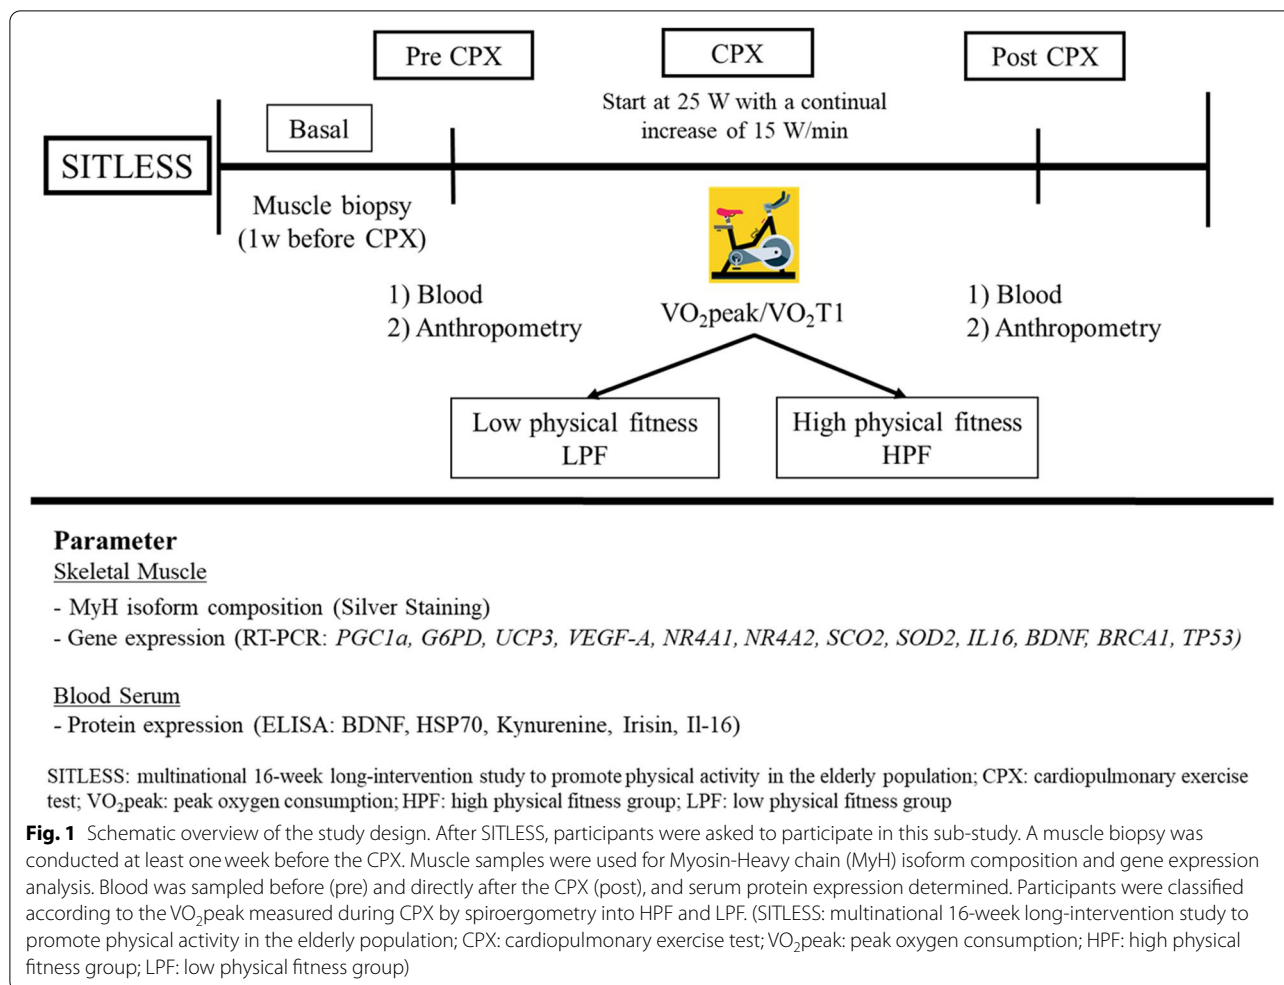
Pre CPX

CPX

Post CPX

Start at 25 W with a continual increase of 15 W/min

Basal

SITLESS

Muscle biopsy (1w before CPX)

1) Blood
2) Anthropometry

$VO_2$peak/$VO_2$T1

1) Blood
2) Anthropometry

Low physical fitness LPF

High physical fitness HPF

Parameter
Skeletal Muscle
- MyH isoform composition (Silver Staining)
- Gene expression (RT-PCR: PGC1a, G6PD, UCP3, VEGF-A, NR4A1, NR4A2, SCO2, SOD2, IL16, BDNF, BRCA1, TP53)

Blood Serum
- Protein expression (ELISA: BDNF, HSP70, Kynurenine, Irisin, Il-16)

SITLESS: multinational 16-week long-intervention study to promote physical activity in the elderly population; CPX: cardiopulmonary exercise test; $VO_2$peak: peak oxygen consumption; HPF: high physical fitness group; LPF: low physical fitness group

Fig. 1 Schematic overview of the study design. After SITLESS, participants were asked to participate in this sub-study. A muscle biopsy was conducted at least one week before the CPX. Muscle samples were used for Myosin-Heavy chain (MyH) isoform composition and gene expression analysis. Blood was sampled before (pre) and directly after the CPX (post), and serum protein expression determined. Participants were classified according to the $VO_2$peak measured during CPX by spiroergometry into HPF and LPF. (SITLESS: multinational 16-week long-intervention study to promote physical activity in the elderly population; CPX: cardiopulmonary exercise test; $VO_2$peak: peak oxygen consumption; HPF: high physical fitness group; LPF: low physical fitness group)